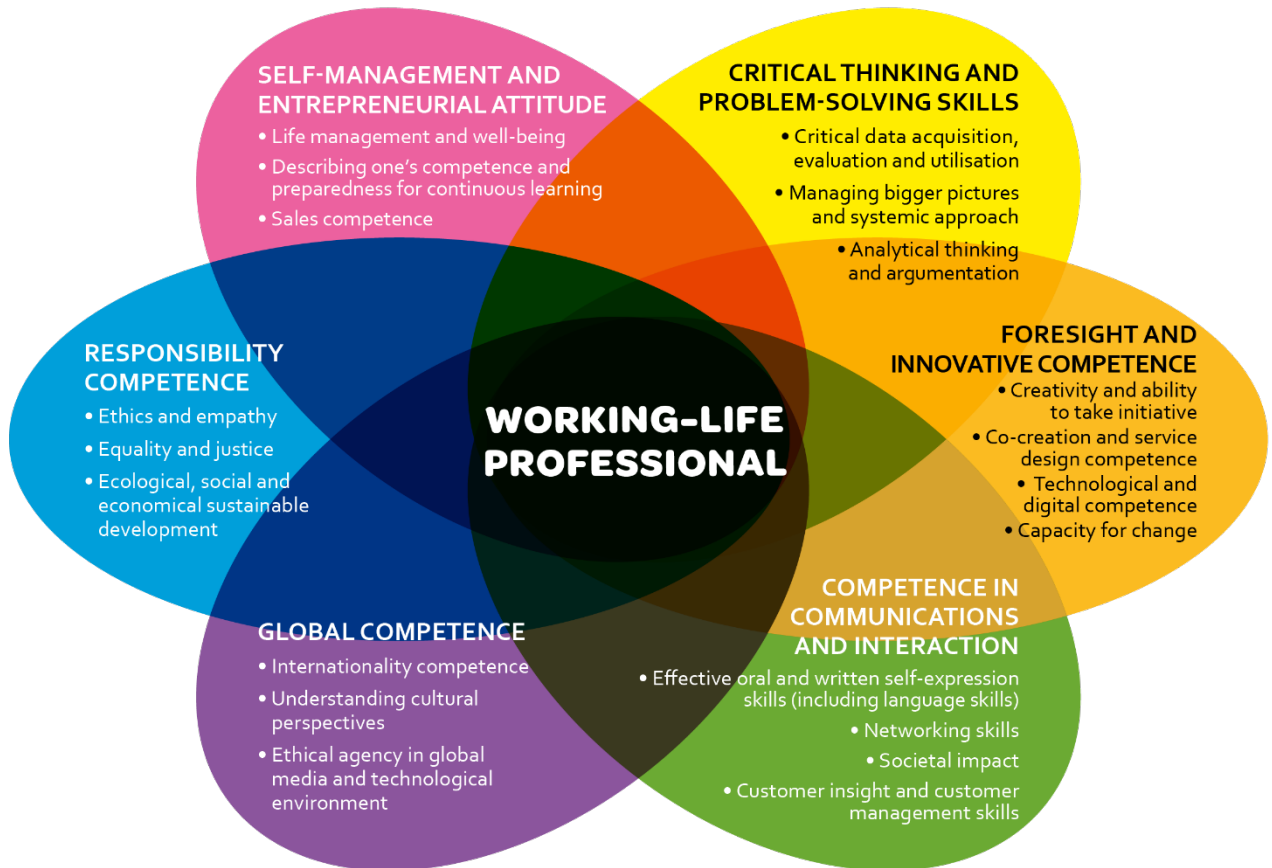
SELF-MANAGEMENT AND ENTREPRENEURIAL ATTITUDE
• Life management and well-being
• Describing one's competence and preparedness for continuous learning
• Sales competence

CRITICAL THINKING AND PROBLEM-SOLVING SKILLS
• Critical data acquisition, evaluation and utilisation
• Managing bigger pictures and systemic approach
• Analytical thinking and argumentation

RESPONSIBILITY COMPETENCE
• Ethics and empathy
• Equality and justice
• Ecological, social and economical sustainable development

WORKING-LIFE PROFESSIONAL

FORESIGHT AND INNOVATIVE COMPETENCE
• Creativity and ability to take initiative
• Co-creation and service design competence
• Technological and digital competence
• Capacity for change

GLOBAL COMPETENCE
• Internationality competence
• Understanding cultural perspectives
• Ethical agency in global media and technological environment

COMPETENCE IN COMMUNICATIONS AND INTERACTION
• Effective oral and written self-expression skills (including language skills)
• Networking skills
• Societal impact
• Customer insight and customer management skills